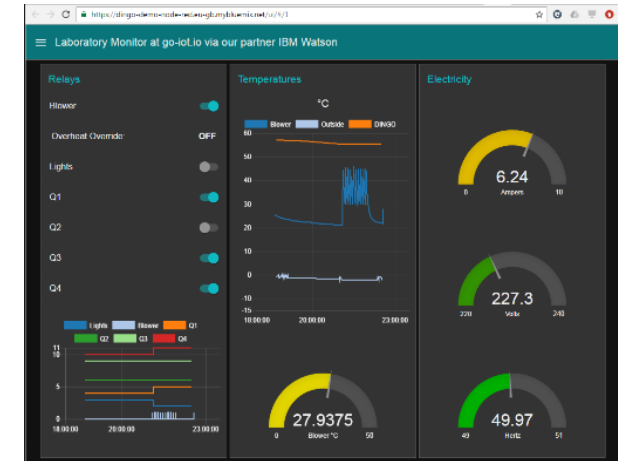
https://dingo-demo-node-red.eu-gb.mybluemix.net/ui/#/1

Laboratory Monitor at go-iot.io via our partner IBM Watson

Relays

Blower

Overheat Override OFF

Lights

Q1

Q2

Q3

Q4

Lights Blower Q1 Q2 Q3 Q4

11
10
5
0
18:00:00 20:00:00 23:00:00

Temperatures

°C

Blower Outside DINGO

60
50
40
30
20
10
0
-5
-10
-15
18:00:00 20:00:00 23:00:00

27.9375
0 Blower °C 50

Electricity

6.24
0 Ampere 10

227.3
220 Volts 240

49.97
49 Hertz 51